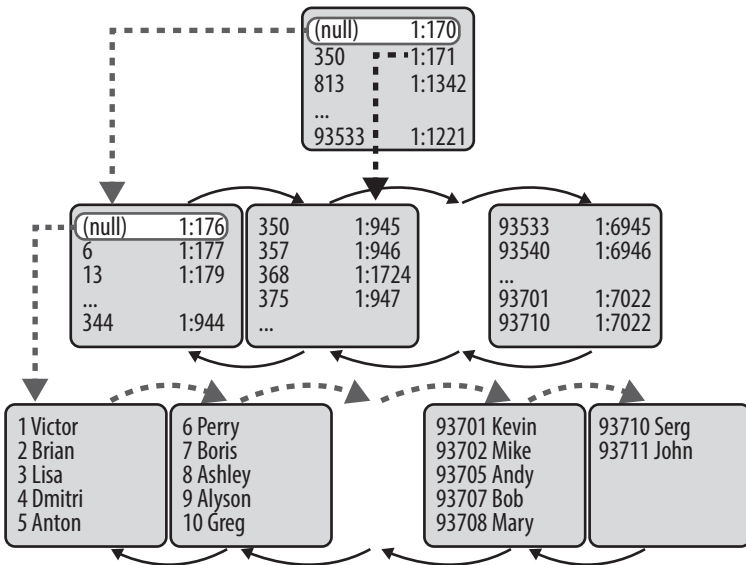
(null) 1:170
350 1:171
813 1:1342
...
93533 1:1221

(null) 1:176
6 1:177
13 1:179
...
344 1:944

350 1:945
357 1:946
368 1:1724
375 1:947
...

93533 1:6945
93540 1:6946
...
93701 1:7022
93710 1:7022

1 Victor
2 Brian
3 Lisa
4 Dmitri
5 Anton

6 Perry
7 Boris
8 Ashley
9 Alyson
10 Greg

93701 Kevin
93702 Mike
93705 Andy
93707 Bob
93708 Mary

93710 Serg
93711 John